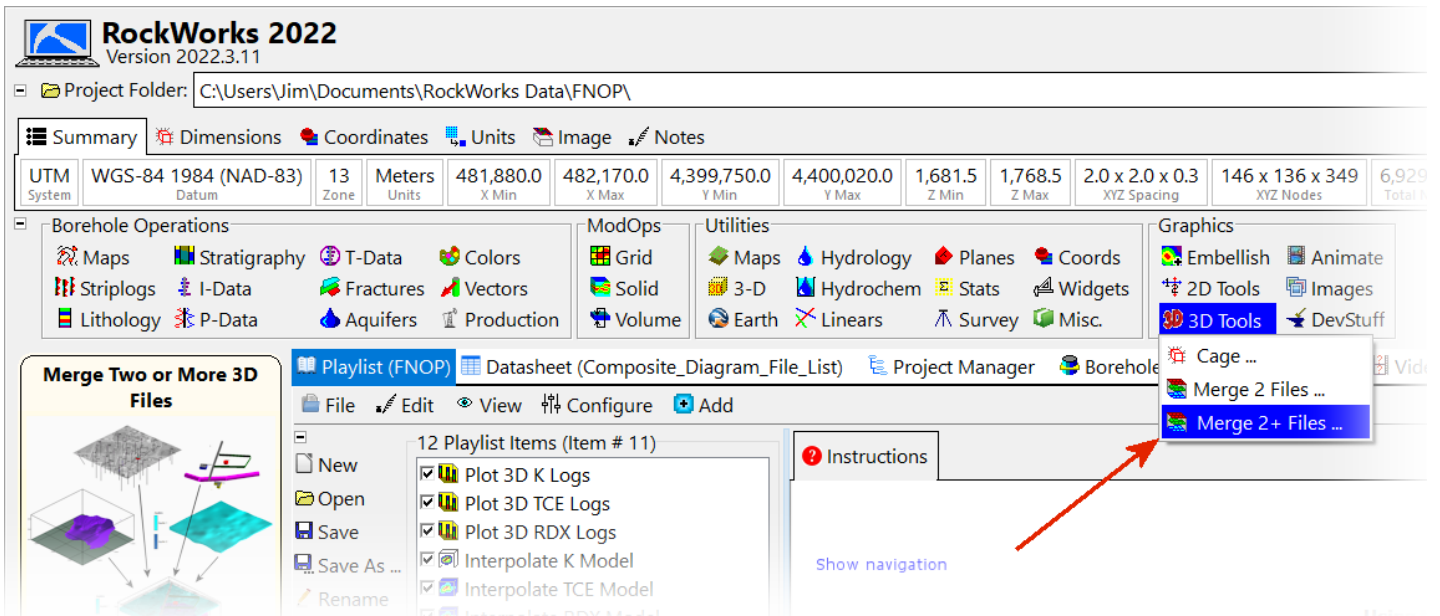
RockWorks 2022
Version 2022.3.11

Project Folder: C:\Users\Jim\Documents\RockWorks Data\FNOP\

Summary Dimensions Coordinates Units Image Notes

| UTM System | WGS-84 1984 (NAD-83) Datum | 13 Zone | Meters Units | 481,880.0 X Min | 482,170.0 X Max | 4,399,750.0 Y Min | 4,400,020.0 Y Max | 1,681.5 Z Min | 1,768.5 Z Max | 2.0 x 2.0 x 0.3 XYZ Spacing | 146 x 136 x 349 XYZ Nodes | 6,929 Total |
|---|---|---|---|---|---|---|---|---|---|---|---|---|

Borehole Operations
Maps Stratigraphy T-Data Colors
Striplogs I-Data Fractures Vectors
Lithology P-Data Aquifers Production

ModOps
Grid
Solid
Volume

Utilities
Maps Hydrology Planes Coords
3-D Hydrochem Stats Widgets
Earth Linears Survey Misc.

Graphics
Embellish Animate
2D Tools Images
3D Tools DevStuff

Cage ...
Merge 2 Files ...
Merge 2+ Files ...

Merge Two or More 3D Files

Playlist (FNOP) Datasheet (Composite_Diagram_File_List) Project Manager Borehole

File Edit View Configure Add

New
Open
Save
Save As ...
Rename

12 Playlist Items (Item # 11)
Plot 3D K Logs
Plot 3D TCE Logs
Plot 3D RDX Logs
Interpolate K Model
Interpolate TCE Model
Interpolate RDX Model

Instructions

Show navigation